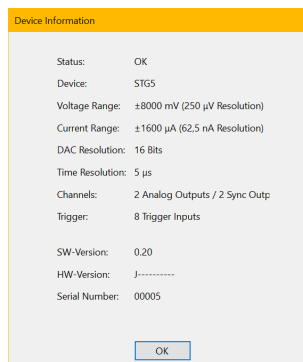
Device Information

Status: OK

Device: STG5

Voltage Range: ±8000 mV (250 µV Resolution)

Current Range: ±1600 µA (62,5 nA Resolution)

DAC Resolution: 16 Bits

Time Resolution: 5 µs

Channels: 2 Analog Outputs / 2 Sync Outp

Trigger: 8 Trigger Inputs

SW-Version: 0.20

HW-Version: J----------

Serial Number: 00005

OK